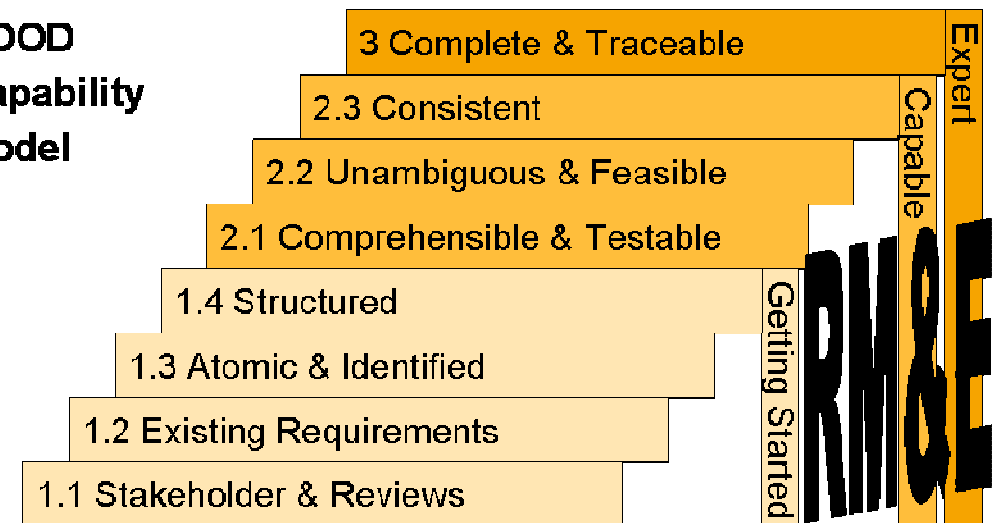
OOD
apability
odel

3 Complete & Traceable

2.3 Consistent

2.2 Unambiguous & Feasible

2.1 Comprehensible & Testable

1.4 Structured

1.3 Atomic & Identified

1.2 Existing Requirements

1.1 Stakeholder & Reviews

Expert

Capable

Getting Started

RM&E